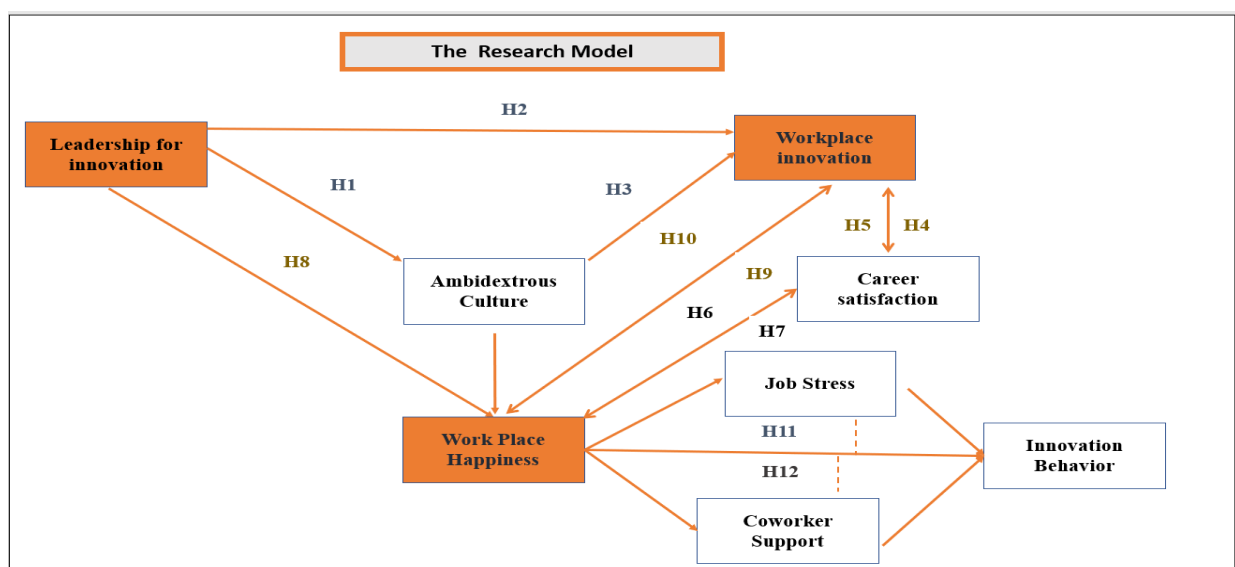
The Research Model

Leadership for innovation

H2

Workplace innovation

H1

H3

H10

H5

H4

H8

Ambidextrous Culture

H9

Career satisfaction

H6

H7

Job Stress

Work Place Happiness

H11

Innovation Behavior

H12

Coworker Support